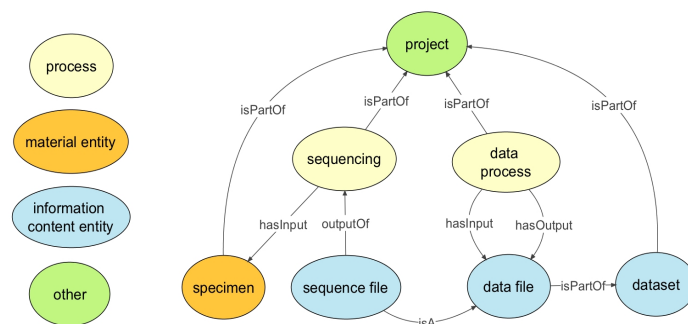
process

material entity

information content entity

other

project

isPartOf

isPartOf

isPartOf

isPartOf

sequencing

data process

hasInput

outputOf

hasInput

hasOutput

specimen

sequence file

data file

isPartOf

dataset

isA